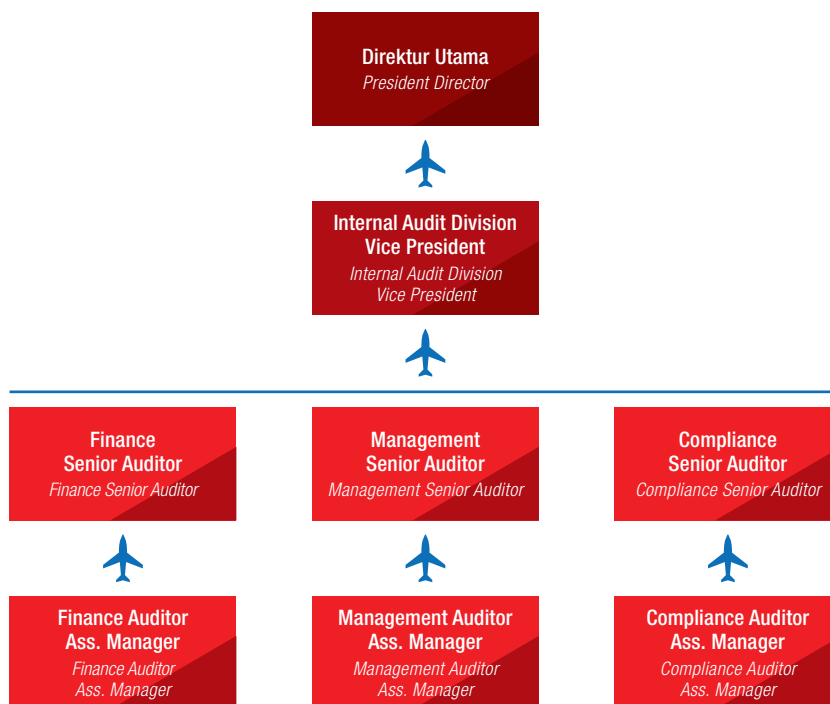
Direktur Utama
President Director

Internal Audit Division Vice President
Internal Audit Division Vice President

Finance Senior Auditor
Finance Senior Auditor

Management Senior Auditor
Management Senior Auditor

Compliance Senior Auditor
Compliance Senior Auditor

Finance Auditor Ass. Manager
Finance Auditor Ass. Manager

Management Auditor Ass. Manager
Management Auditor Ass. Manager

Compliance Auditor Ass. Manager
Compliance Auditor Ass. Manager